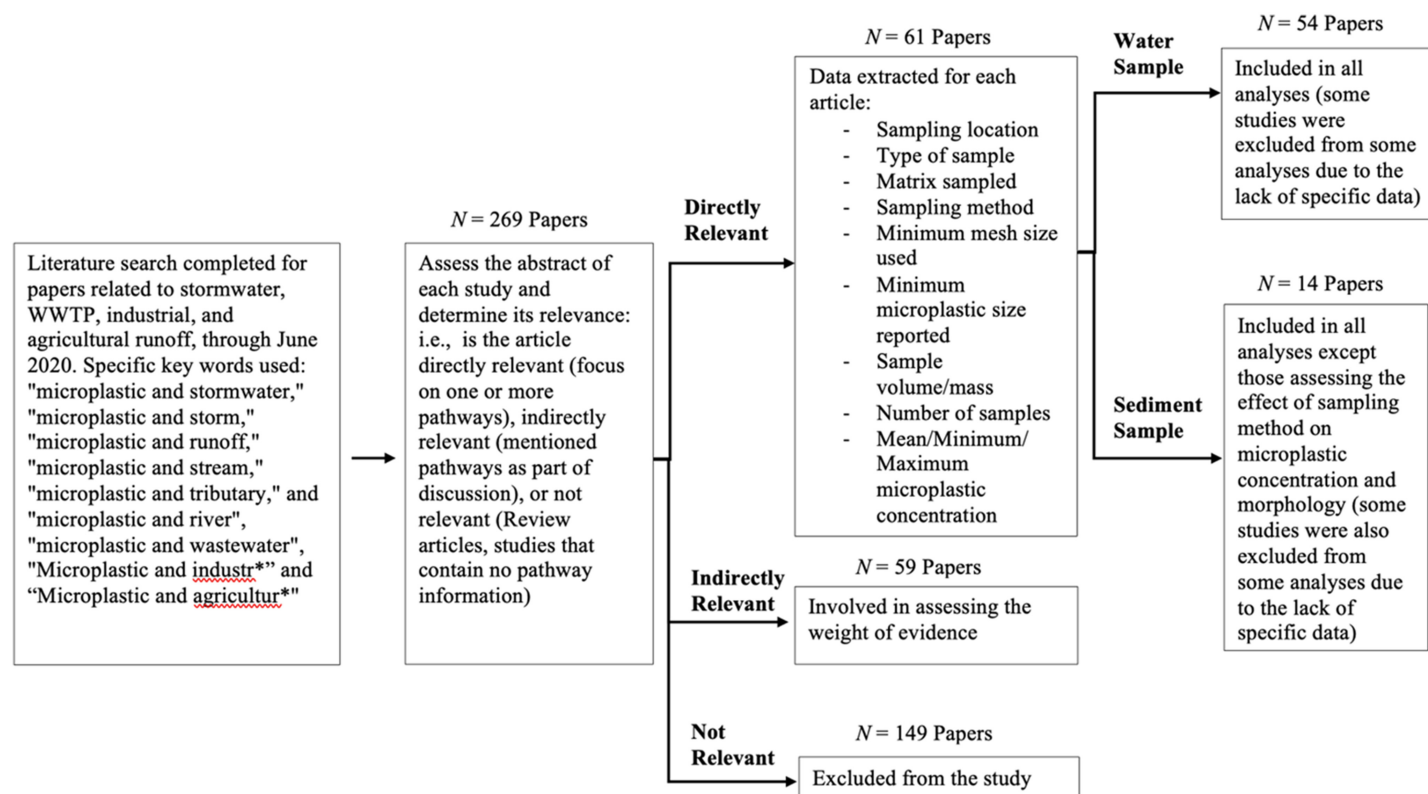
Literature search completed for papers related to stormwater, WWTP, industrial, and agricultural runoff, through June 2020. Specific key words used: "microplastic and stormwater," "microplastic and storm," "microplastic and runoff," "microplastic and stream," "microplastic and tributary," and "microplastic and river", "microplastic and wastewater", "Microplastic and industr*" and "Microplastic and agricultur*"

$N = 269$ Papers

Assess the abstract of each study and determine its relevance: i.e., is the article directly relevant (focus on one or more pathways), indirectly relevant (mentioned pathways as part of discussion), or not relevant (Review articles, studies that contain no pathway information)

Directly Relevant

$N = 61$ Papers

Data extracted for each article:
- Sampling location
- Type of sample
- Matrix sampled
- Sampling method
- Minimum mesh size used
- Minimum microplastic size reported
- Sample volume/mass
- Number of samples
- Mean/Minimum/ Maximum microplastic concentration

Water Sample

$N = 54$ Papers

Included in all analyses (some studies were excluded from some analyses due to the lack of specific data)

Sediment Sample

$N = 14$ Papers

Included in all analyses except those assessing the effect of sampling method on microplastic concentration and morphology (some studies were also excluded from some analyses due to the lack of specific data)

Indirectly Relevant

$N = 59$ Papers

Involved in assessing the weight of evidence

Not Relevant

$N = 149$ Papers

Excluded from the study